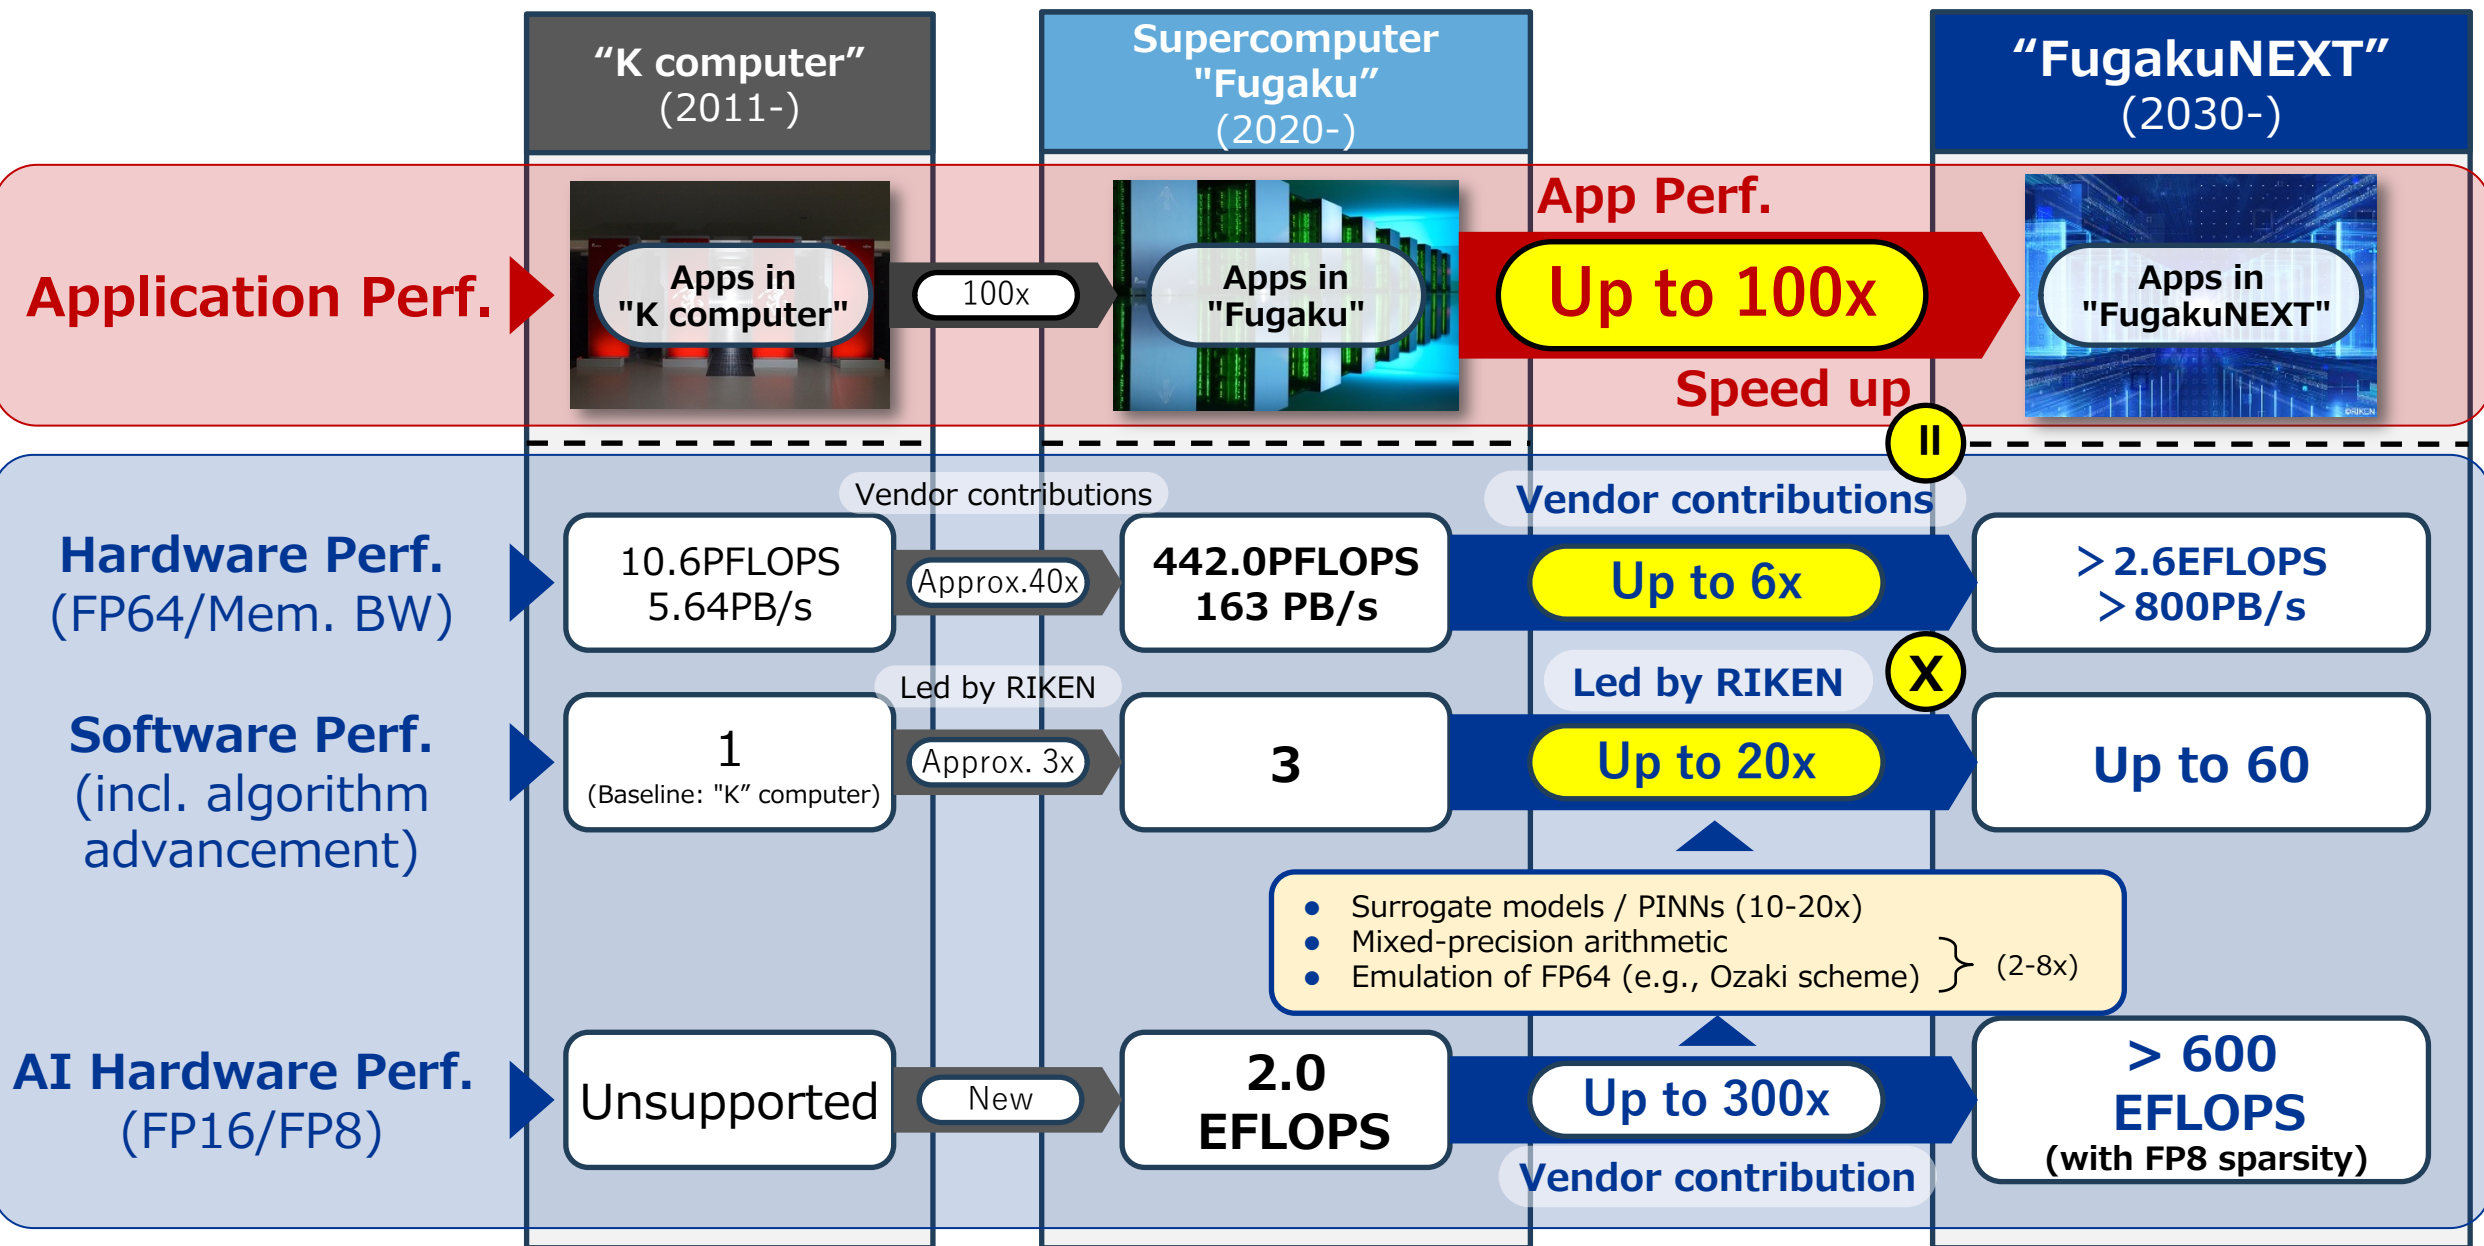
“K computer”
(2011-)

Supercomputer "Fugaku”
(2020-)

“FugakuNEXT”
(2030-)

Application Perf.

Apps in "K computer"

100x

Apps in "Fugaku"

App Perf.

Up to 100x

Speed up

Apps in "FugakuNEXT"

=

Hardware Perf.
(FP64/Mem. BW)

Vendor contributions

10.6PFLOPS
5.64PB/s

Approx.40x

442.0PFLOPS
163 PB/s

Vendor contributions

Up to 6x

＞2.6EFLOPS
＞800PB/s

X

Software Perf.
(incl. algorithm advancement)

Led by RIKEN

1
(Baseline: "K” computer)

Approx. 3x

3

Led by RIKEN

Up to 20x

Up to 60

● Surrogate models / PINNs (10-20x)
● Mixed-precision arithmetic
● Emulation of FP64 (e.g., Ozaki scheme) } (2-8x)

AI Hardware Perf.
(FP16/FP8)

Unsupported

New

2.0
EFLOPS

Up to 300x

Vendor contribution

> 600
EFLOPS
(with FP8 sparsity)